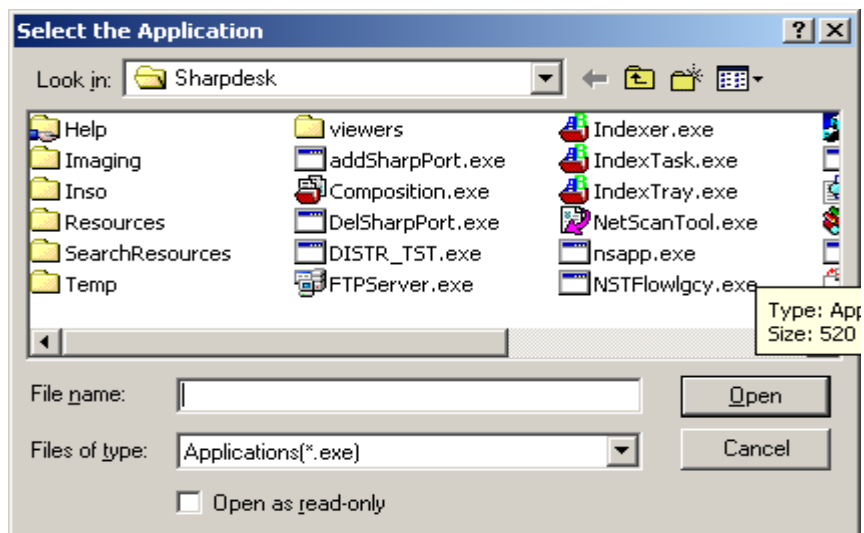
Select the Application

?

Look in: Sharpdesk

Help
Imaging
Inso
Resources
SearchResources
Temp

viewers
addSharpPort.exe
Composition.exe
DelSharpPort.exe
DISTR_TST.exe
FTPServer.exe

Indexer.exe
IndexTask.exe
IndexTray.exe
NetScanTool.exe
nsapp.exe
NSTFlowlgcy.exe

Type: App
Size: 520

File name:
Files of type: Applications(*.exe)
Open as read-only

Open
Cancel